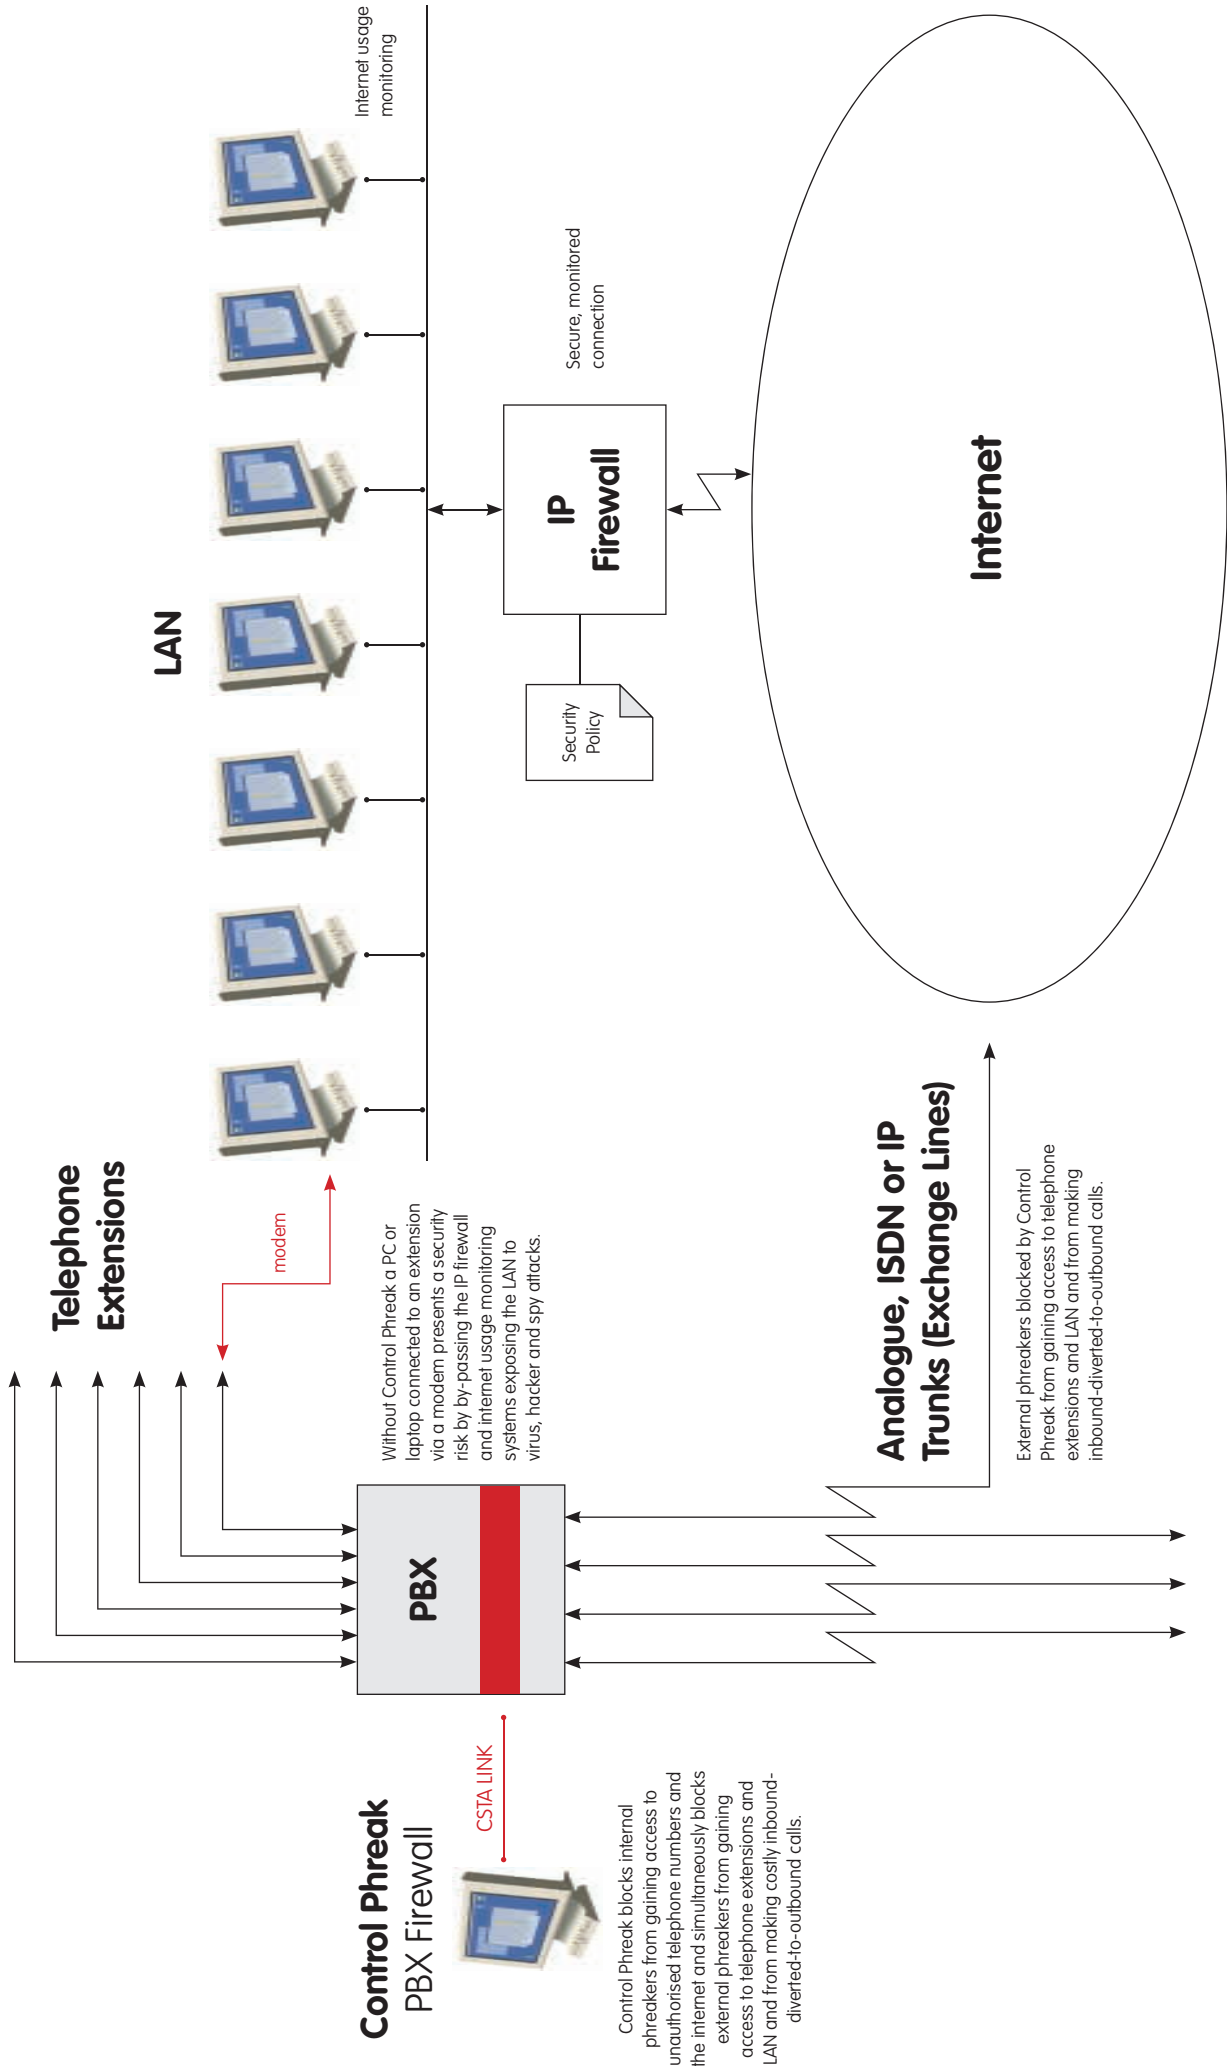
Control Phreak
PBX Firewall

CSTA LINK

Control Phreak blocks internal phreakers from gaining access to unauthorised telephone numbers and the internet and simultaneously blocks external phreakers from gaining access to telephone extensions and LAN and from making costly inbound-diverted-to-outbound calls.

PBX

Telephone Extensions

modem

Without Control Phreak a PC or laptop connected to an extension via a modem presents a security risk by by-passing the IP firewall and internet usage monitoring systems exposing the LAN to virus, hacker and spy attacks.

Analogue, ISDN or IP Trunks (Exchange Lines)

External phreakers blocked by Control Phreak from gaining access to telephone extensions and LAN and from making inbound-diverted-to-outbound calls.

LAN

Internet usage monitoring

Secure, monitored connection

IP Firewall

Security Policy

Internet